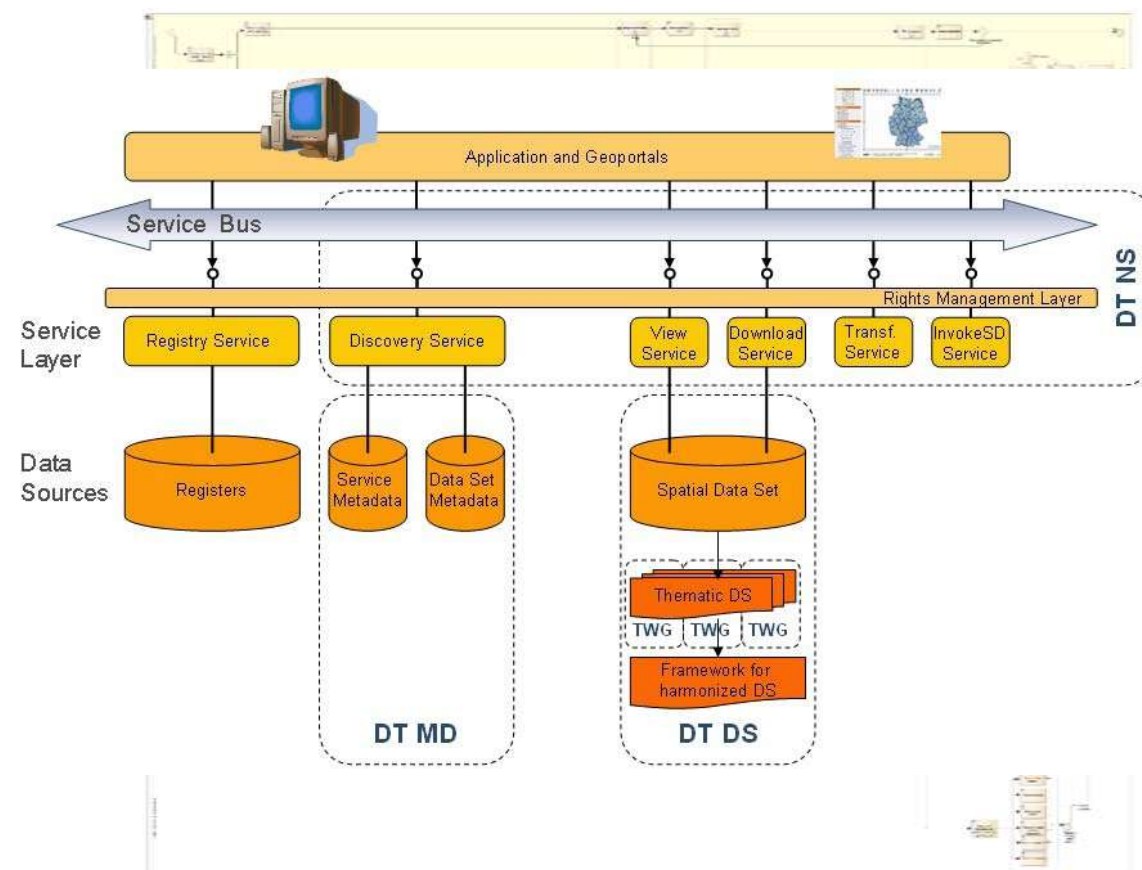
Application and Geoportals

Service Bus

DT NS

Rights Management Layer

Service Layer

Registry Service

Discovery Service

View Service

Download Service

Transf. Service

InvokeSD Service

Data Sources

Registers

Service Metadata

Data Set Metadata

Spatial Data Set

Thematic DS

TWG

TWG

TWG

Framework for harmonized DS

DT MD

DT DS